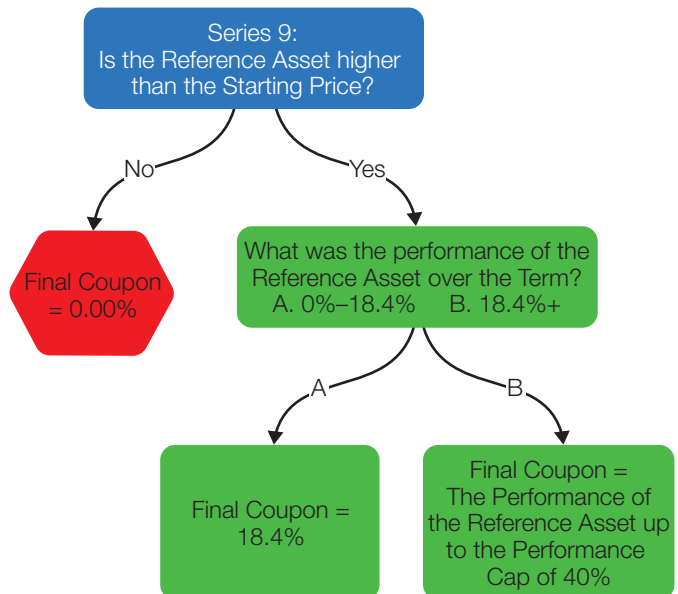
Series 9:
Is the Reference Asset higher than the Starting Price?

No

Yes

Final Coupon = 0.00%

What was the performance of the Reference Asset over the Term?
A. 0%–18.4% B. 18.4%+

A

B

Final Coupon = 18.4%

Final Coupon = The Performance of the Reference Asset up to the Performance Cap of 40%